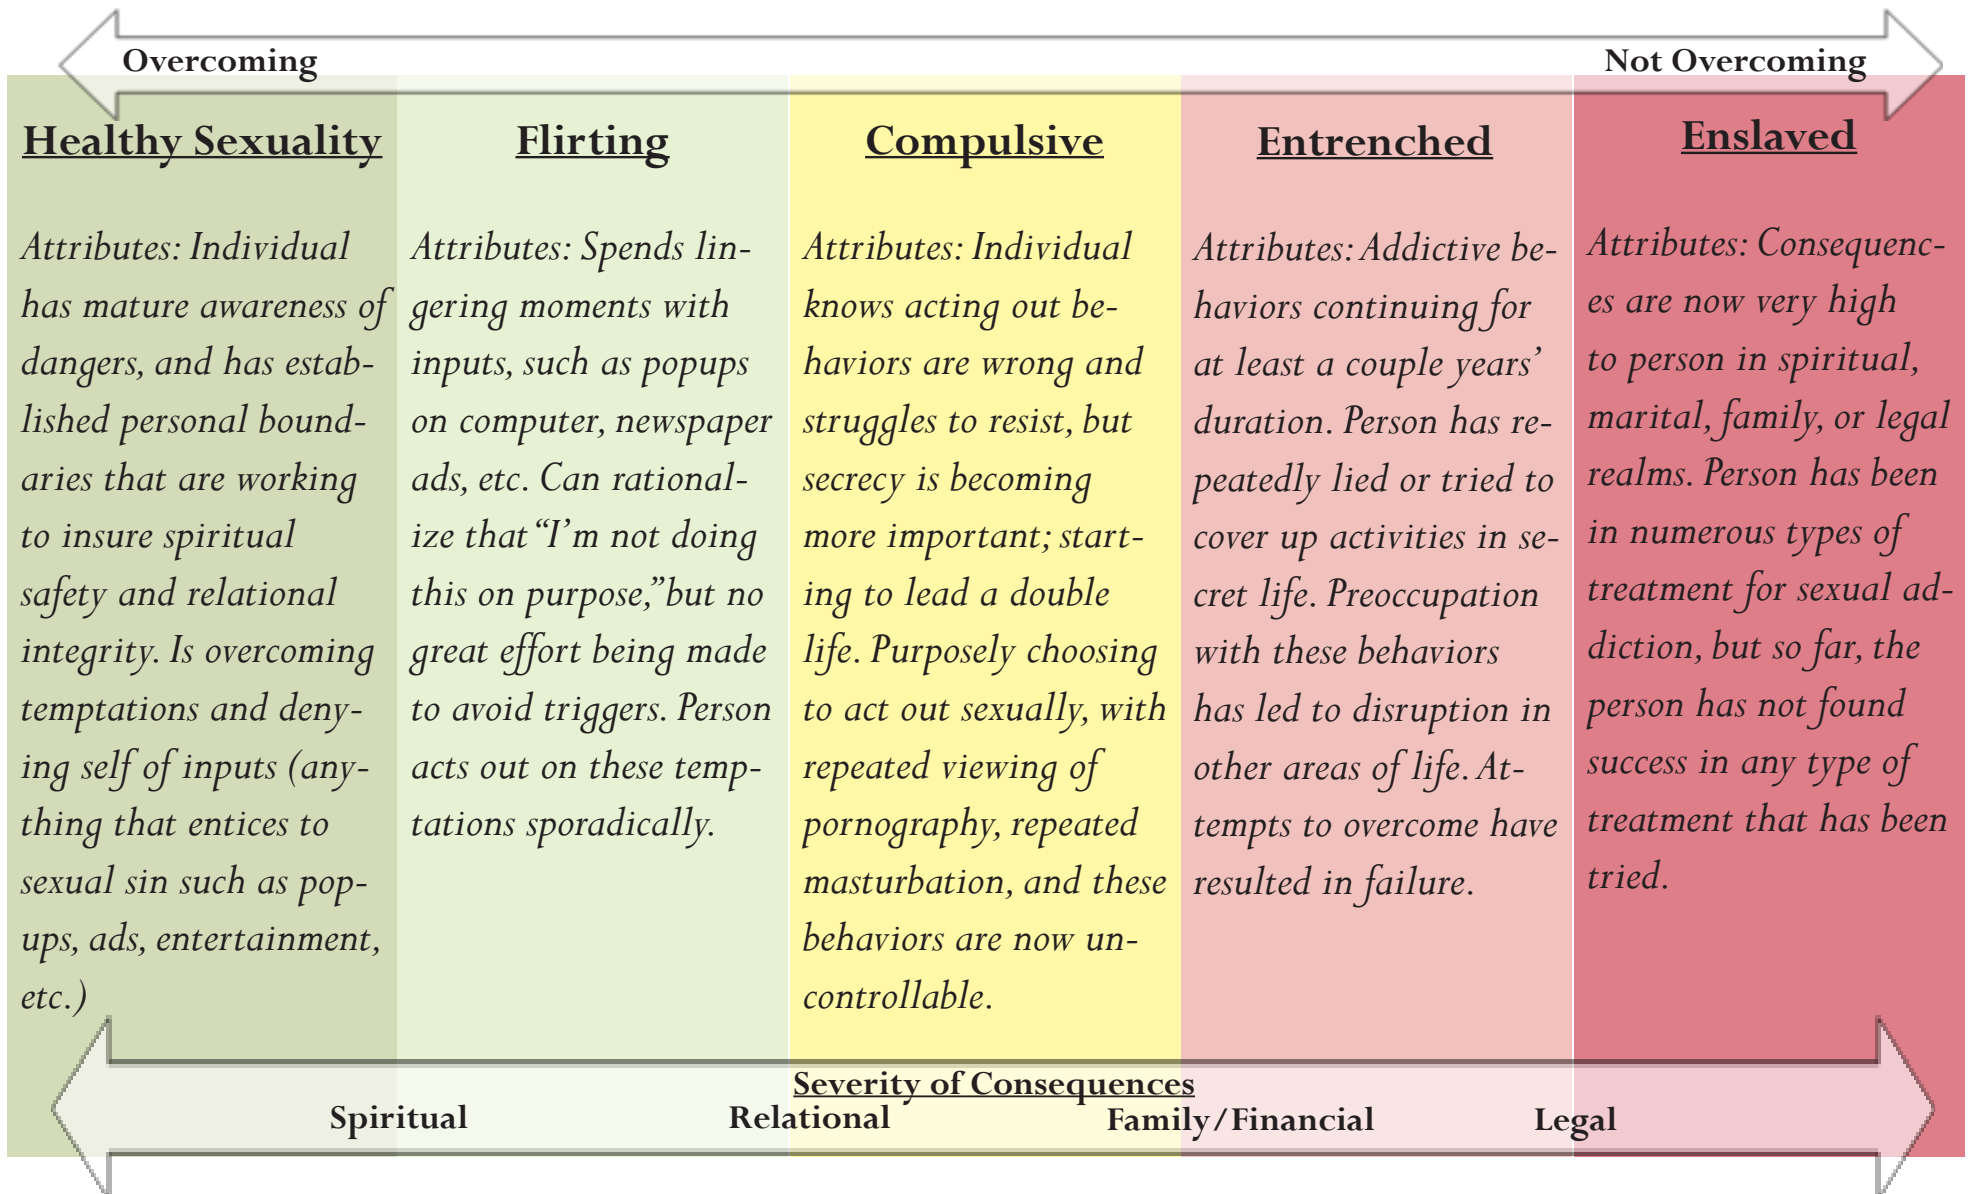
Overcoming

Not Overcoming

Healthy Sexuality

Attributes: Individual has mature awareness of dangers, and has established personal boundaries that are working to insure spiritual safety and relational integrity. Is overcoming temptations and denying self of inputs (anything that entices to sexual sin such as popups, ads, entertainment, etc.)

Flirting

Attributes: Spends lingering moments with inputs, such as popups on computer, newspaper ads, etc. Can rationalize that "I'm not doing this on purpose," but no great effort being made to avoid triggers. Person acts out on these temptations sporadically.

Compulsive

Attributes: Individual knows acting out behaviors are wrong and struggles to resist, but secrecy is becoming more important; starting to lead a double life. Purposely choosing to act out sexually, with repeated viewing of pornography, repeated masturbation, and these behaviors are now uncontrollable.

Entrenched

Attributes: Addictive behaviors continuing for at least a couple years' duration. Person has repeatedly lied or tried to cover up activities in secret life. Preoccupation with these behaviors has led to disruption in other areas of life. Attempts to overcome have resulted in failure.

Enslaved

Attributes: Consequences are now very high to person in spiritual, marital, family, or legal realms. Person has been in numerous types of treatment for sexual addiction, but so far, the person has not found success in any type of treatment that has been tried.

Severity of Consequences

Spiritual

Relational

Family/Financial

Legal